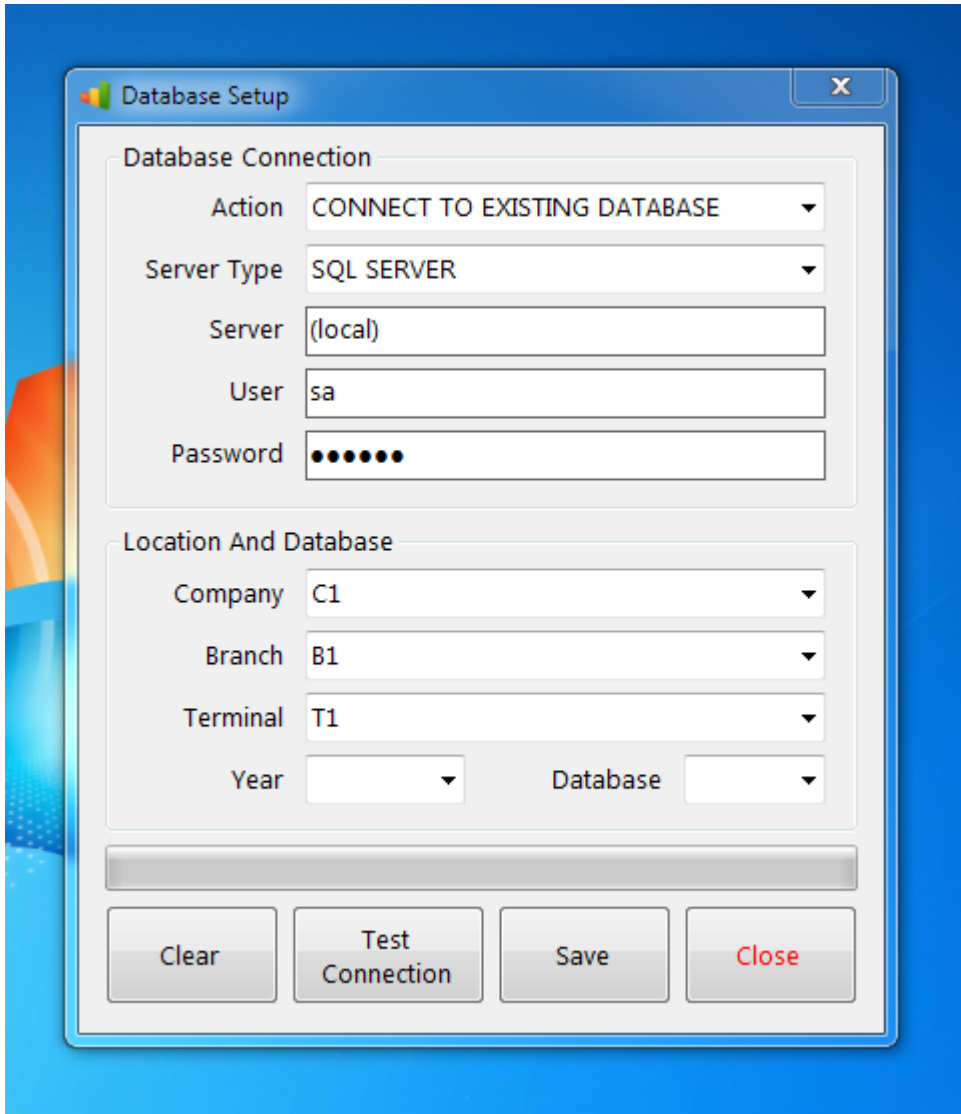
Database Setup

Database Connection

Action CONNECT TO EXISTING DATABASE

Server Type SQL SERVER

Server (local)

User sa

Password ••••••

Location And Database

Company C1

Branch B1

Terminal T1

Year

Database

Clear

Test Connection

Save

Close